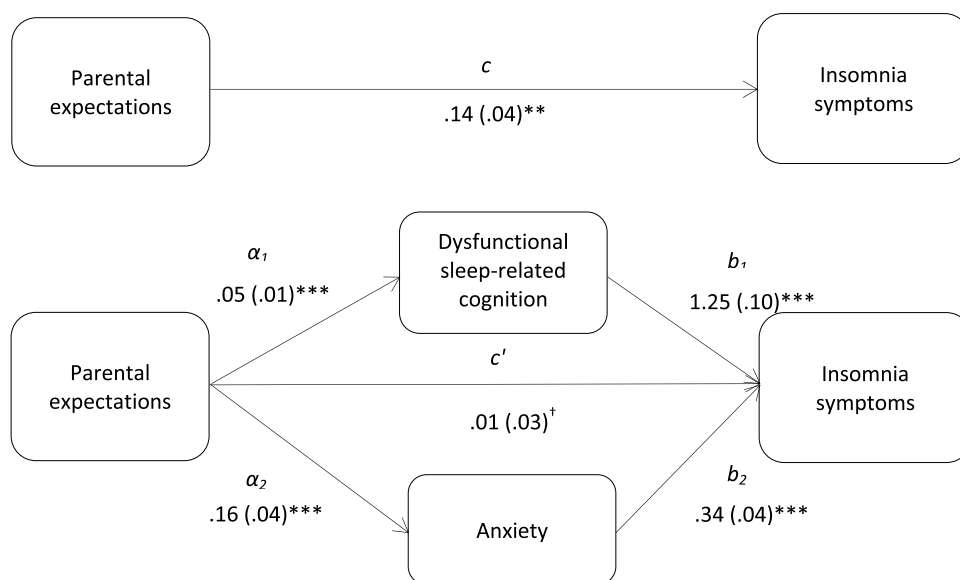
Parental expectations

$c$

.14 (.04)**

Insomnia symptoms

$\alpha_1$

.05 (.01)***

Dysfunctional sleep-related cognition

$b_1$

1.25 (.10)***

Parental expectations

$c'$

.01 (.03)$^{\dagger}$

Insomnia symptoms

$\alpha_2$

.16 (.04)***

Anxiety

$b_2$

.34 (.04)***